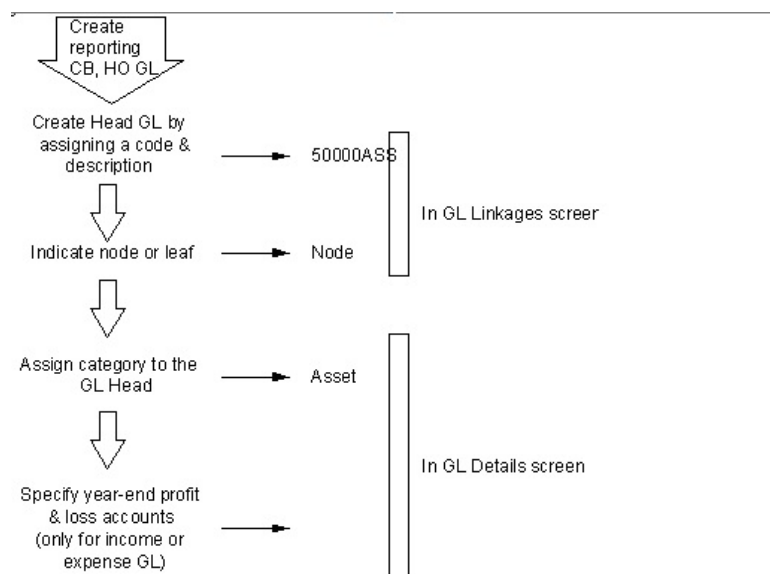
Create reporting CB, HO GL

Create Head GL by assigning a code & description

50000ASS

In GL Linkages screer

Indicate node or leaf

Node

Assign category to the GL Head

Asset

In GL Details screen

Specify year-end profit & loss accounts (only for income or expense GL)